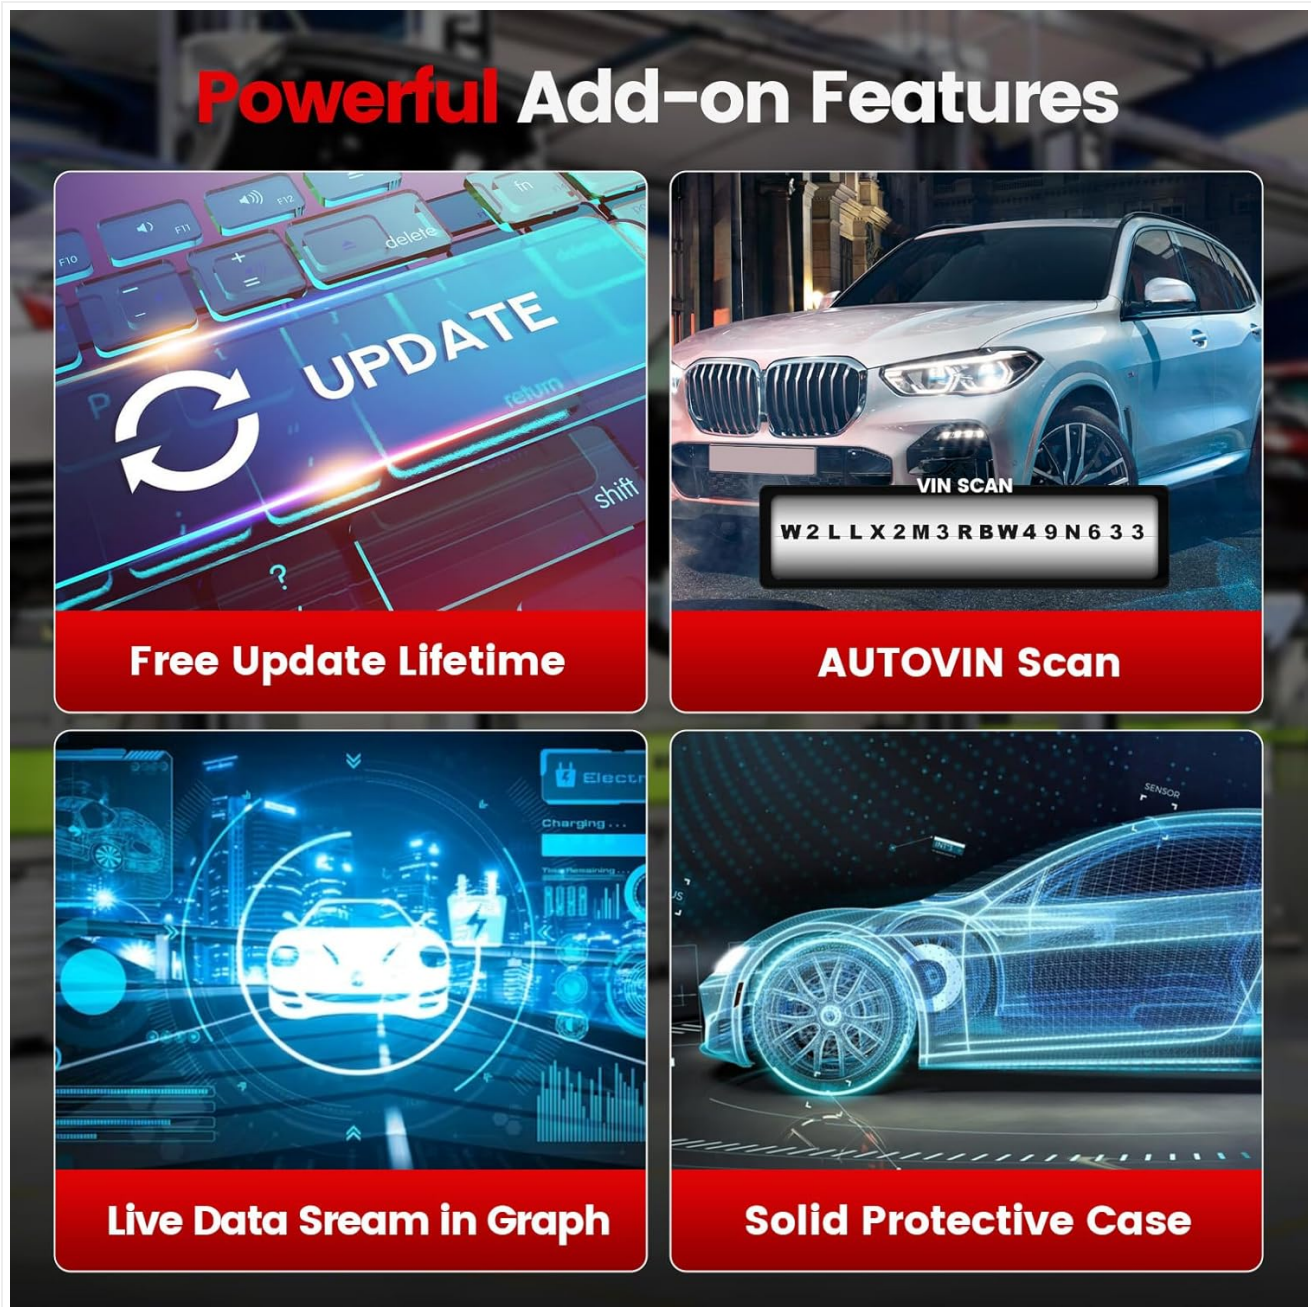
Powerful Add-on Features

F10
F11
F12
delete
fn
UPDATE
return
shift
?

Free Update Lifetime

VIN SCAN
W2LLX2M3RBW49N633

AUTOVIN Scan

Electr
Charging ...

Live Data Sream in Graph

SENSOR

Solid Protective Case